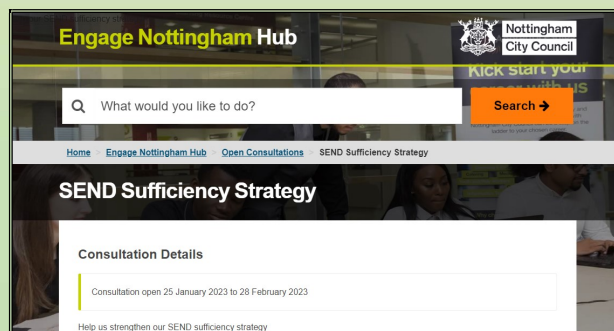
Engage Nottingham Hub

Nottingham City Council

Kick start your career with us

What would you like to do?

Search →

Home > Engage Nottingham Hub > Open Consultations > SEND Sufficiency Strategy

SEND Sufficiency Strategy

Consultation Details

Consultation open 25 January 2023 to 28 February 2023

Help us strengthen our SEND sufficiency strategy